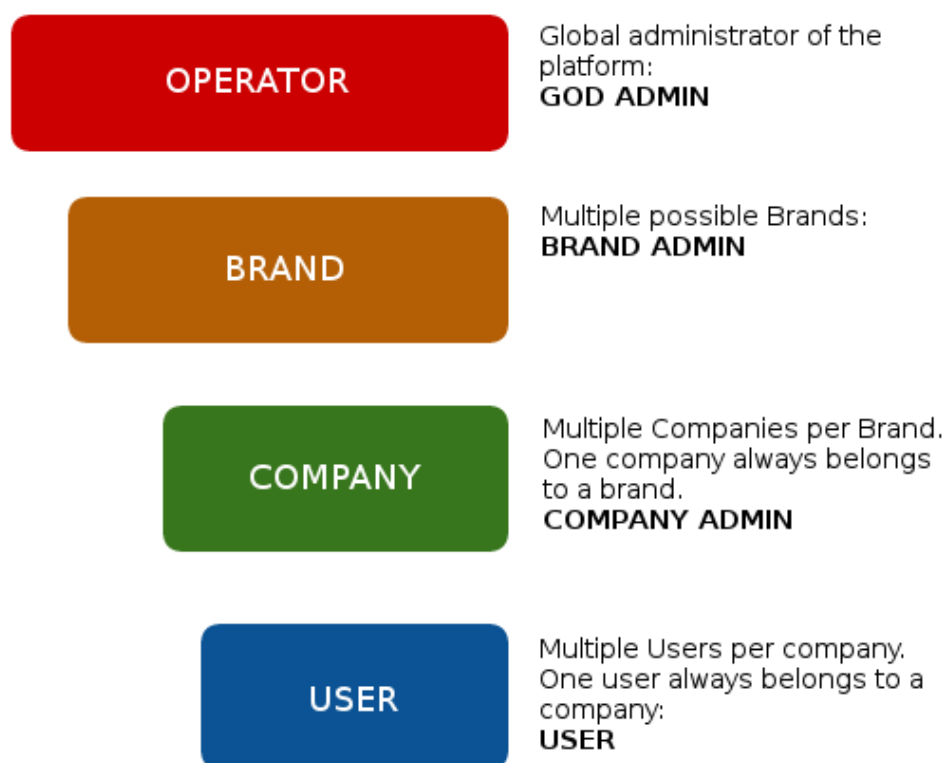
OPERATOR

Global administrator of the platform:
**GOD ADMIN**

BRAND

Multiple possible Brands:
**BRAND ADMIN**

COMPANY

Multiple Companies per Brand. One company always belongs to a brand.
**COMPANY ADMIN**

USER

Multiple Users per company. One user always belongs to a company:
**USER**